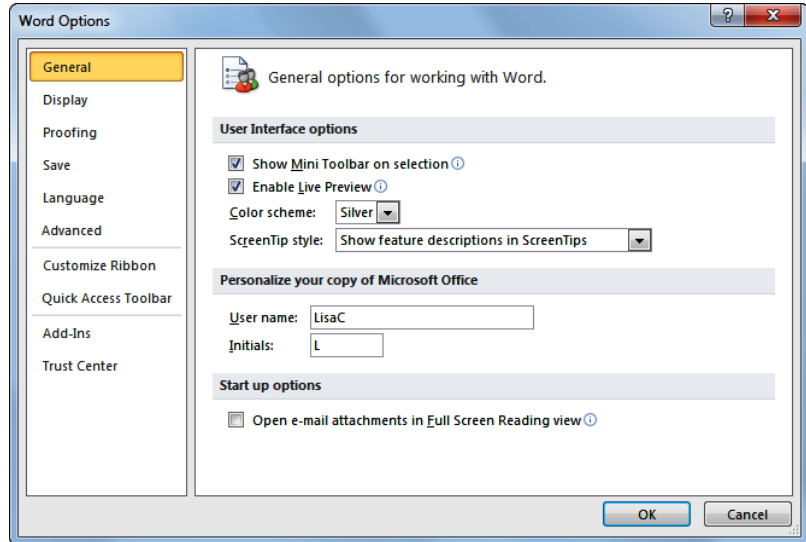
Word Options

?

General
Display
Proofing
Save
Language
Advanced
Customize Ribbon
Quick Access Toolbar
Add-Ins
Trust Center

General options for working with Word.

User Interface options

Show Mini Toolbar on selection
Enable Live Preview
Color scheme: Silver
ScreenTip style: Show feature descriptions in ScreenTips

Personalize your copy of Microsoft Office

User name: LisaC
Initials: L

Start up options

Open e-mail attachments in Full Screen Reading view

OK Cancel